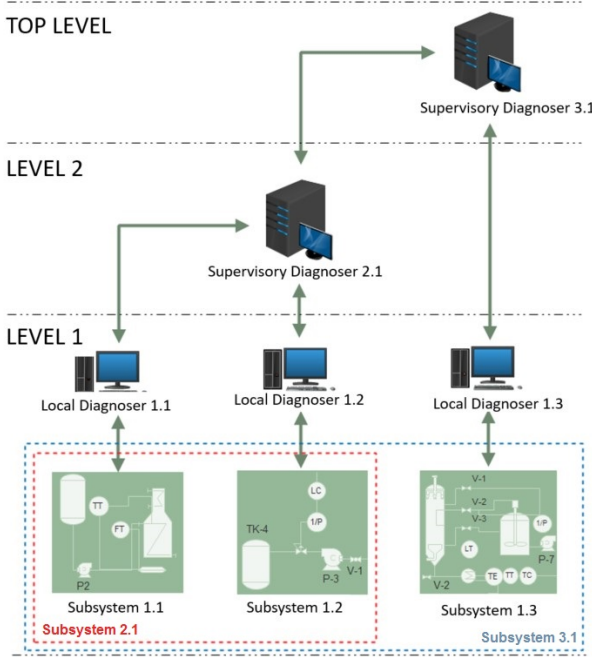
TOP LEVEL

Supervisory Diagnoser 3.1

LEVEL 2

Supervisory Diagnoser 2.1

LEVEL 1

Local Diagnoser 1.1

Local Diagnoser 1.2

Local Diagnoser 1.3

TT

FT

P2

LC

I/P

TK-4

P-3

V-1

V-1

V-2

V-3

I/P

LT

P-7

V-2

TE

TT

TC

Subsystem 1.1

Subsystem 1.2

Subsystem 1.3

Subsystem 2.1

Subsystem 3.1